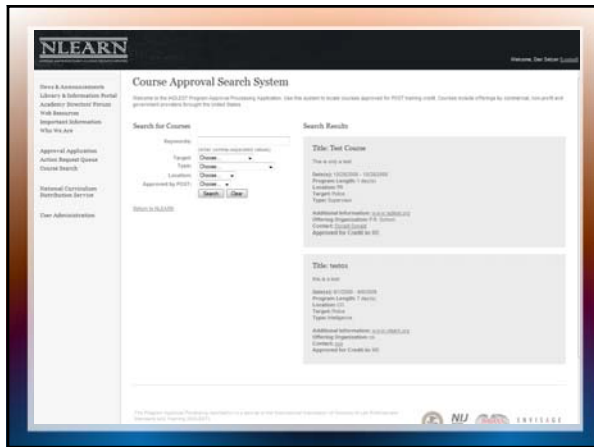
NLEARN

Welcome, Dan Setzer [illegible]

News & Announcements
Library & Information Portal
Academy Directors' Forum
Web Resources
Important Information
Who We Are

Approval Application
Action Request Queue
Course Search

National Curriculum Distribution Service

User Administration

Course Approval Search System

Welcome to the NCLEST Program Approval Processing Application. Use this system to locate courses approved for POST training credit. Courses include offerings by commercial, non-profit and government providers throughout the United States.

Search for Courses

Keywords:
Target: Choose...
Type: Choose...
Location: Choose...
Approved by POST: Choose...
Search Clear

Return to NLEARN

Search Results

Title: Test Course

This is only a test

Date(s): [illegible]
Program Length: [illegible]
Location: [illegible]
Target: Police
Type: Supervision

Additional Information: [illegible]
Offering Organization: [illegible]
Contact: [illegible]
Approved for Credit in: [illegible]

Title: testcs

this is a test

Date(s): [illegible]
Program Length: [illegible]
Location: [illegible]
Target: Police
Type: Intelligence

Additional Information: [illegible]
Offering Organization: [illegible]
Contact: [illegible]
Approved for Credit in: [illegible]

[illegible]

NIJ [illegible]